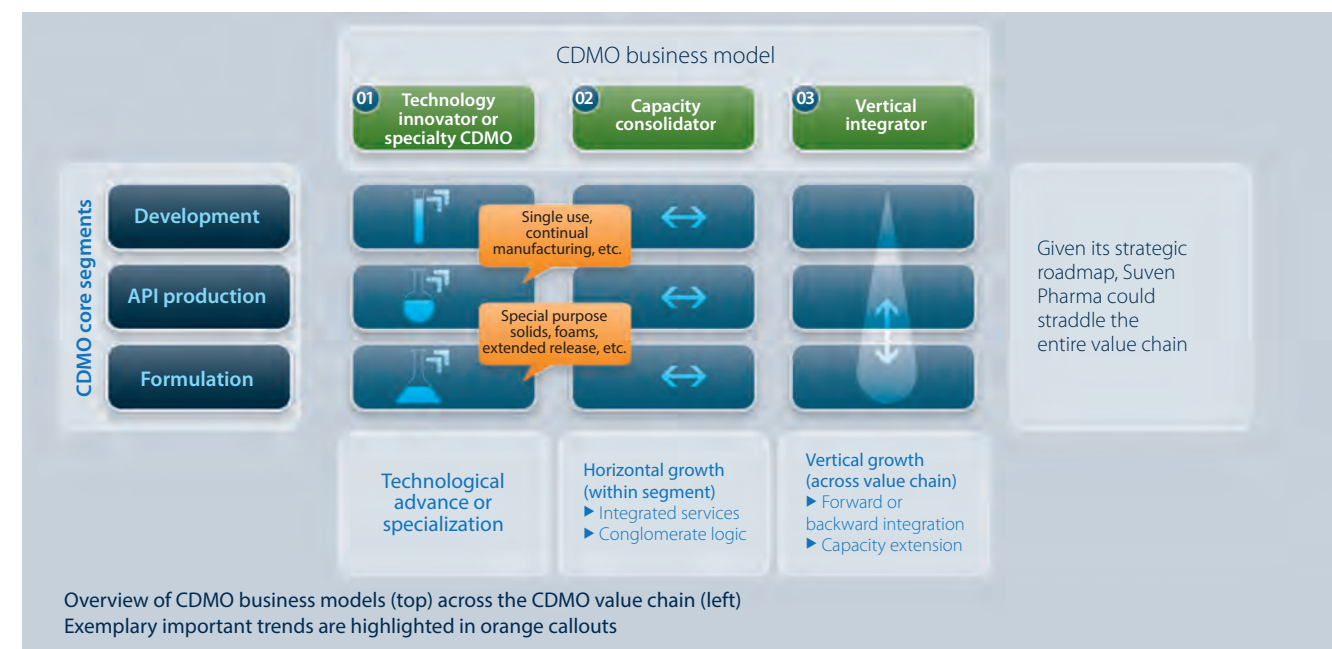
CDMO business model

01 Technology innovator or specialty CDMO

02 Capacity consolidator

03 Vertical integrator

CDMO core segments

Development

API production

Formulation

Single use, continual manufacturing, etc.

Special purpose solids, foams, extended release, etc.

Given its strategic roadmap, Suven Pharma could straddle the entire value chain

Technological advance or specialization

Horizontal growth (within segment)
▶ Integrated services
▶ Conglomerate logic

Vertical growth (across value chain)
▶ Forward or backward integration
▶ Capacity extension

Overview of CDMO business models (top) across the CDMO value chain (left)
Exemplary important trends are highlighted in orange callouts